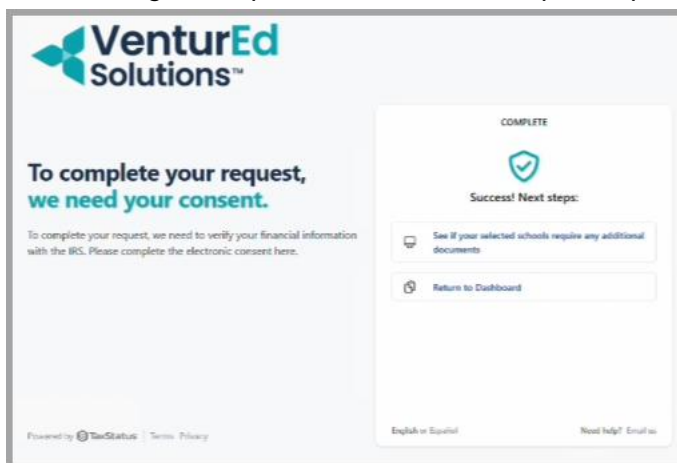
VenturEd Solutions™

To complete your request, we need your consent.

To complete your request, we need to verify your financial information with the IRS. Please complete the electronic consent here.

Powered by TaxStatus | Terms Privacy

COMPLETE

Success! Next steps:

See if your selected schools require any additional documents

Return to Dashboard

English or Español

Need help? Email us